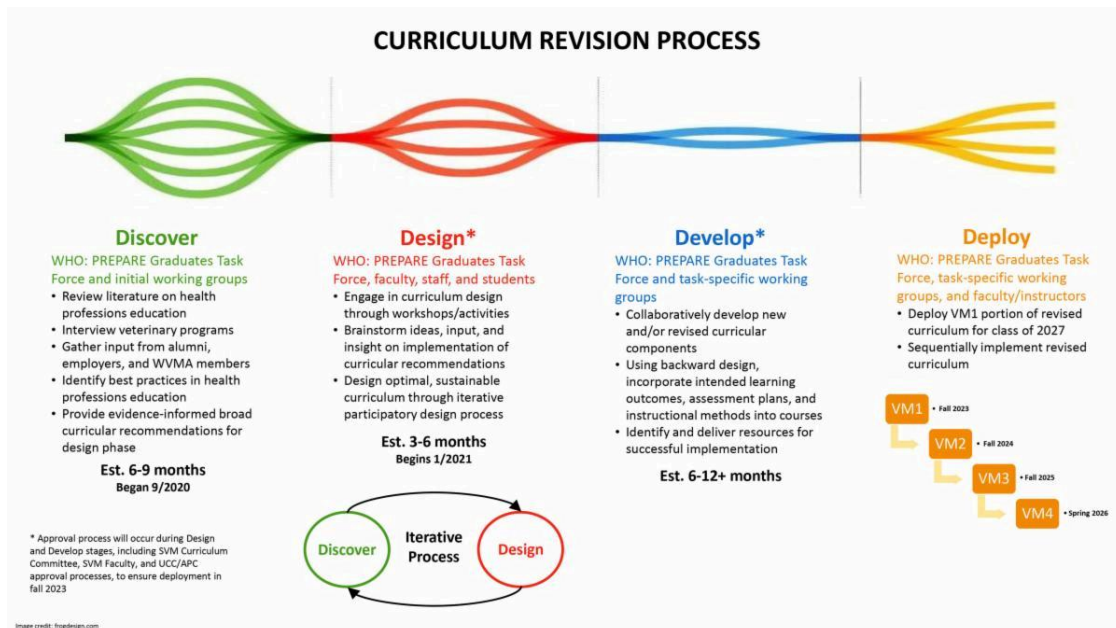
CURRICULUM REVISION PROCESS

Discover

WHO: PREPARE Graduates Task Force and initial working groups

- Review literature on health professions education
- Interview veterinary programs
- Gather input from alumni, employers, and WVMA members
- Identify best practices in health professions education
- Provide evidence-informed broad curricular recommendations for design phase

Est. 6-9 months
Began 9/2020

Design*

WHO: PREPARE Graduates Task Force, faculty, staff, and students

- Engage in curriculum design through workshops/activities
- Brainstorm ideas, input, and insight on implementation of curricular recommendations
- Design optimal, sustainable curriculum through iterative participatory design process

Est. 3-6 months
Begins 1/2021

Develop*

WHO: PREPARE Graduates Task Force and task-specific working groups

- Collaboratively develop new and/or revised curricular components
- Using backward design, incorporate intended learning outcomes, assessment plans, and instructional methods into courses
- Identify and deliver resources for successful implementation

Est. 6-12+ months

Deploy

WHO: PREPARE Graduates Task Force, task-specific working groups, and faculty/instructors

- Deploy VM1 portion of revised curriculum for class of 2027
- Sequentially implement revised curriculum

VM1 • Fall 2023
VM2 • Fall 2024
VM3 • Fall 2025
VM4 • Spring 2026

* Approval process will occur during Design and Develop stages, including SVM Curriculum Committee, SVM Faculty, and UCC/APC approval processes, to ensure deployment in fall 2023

Discover
Iterative Process
Design

Image credit: froedesign.com